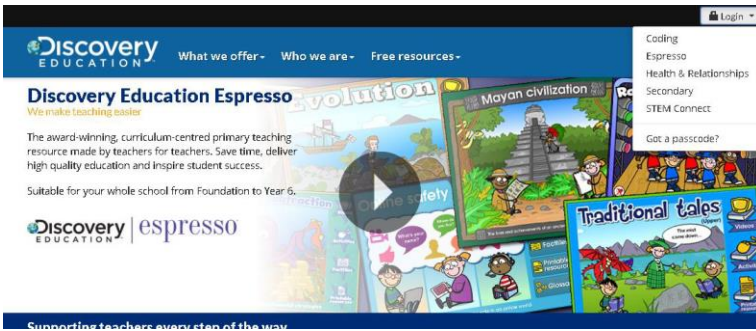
Login

Discovery EDUCATION

What we offer
Who we are
Free resources

Coding
Espresso
Health & Relationships
Secondary
STEM Connect

Got a passcode?

Discovery Education Espresso
We make teaching easier

The award-winning, curriculum-centred primary teaching resource made by teachers for teachers. Save time, deliver high quality education and inspire student success.

Suitable for your whole school from Foundation to Year 6.

Discovery EDUCATION | espresso

Evolution

Mayan civilization

Online safety

Traditional tales

Supporting teachers every step of the way